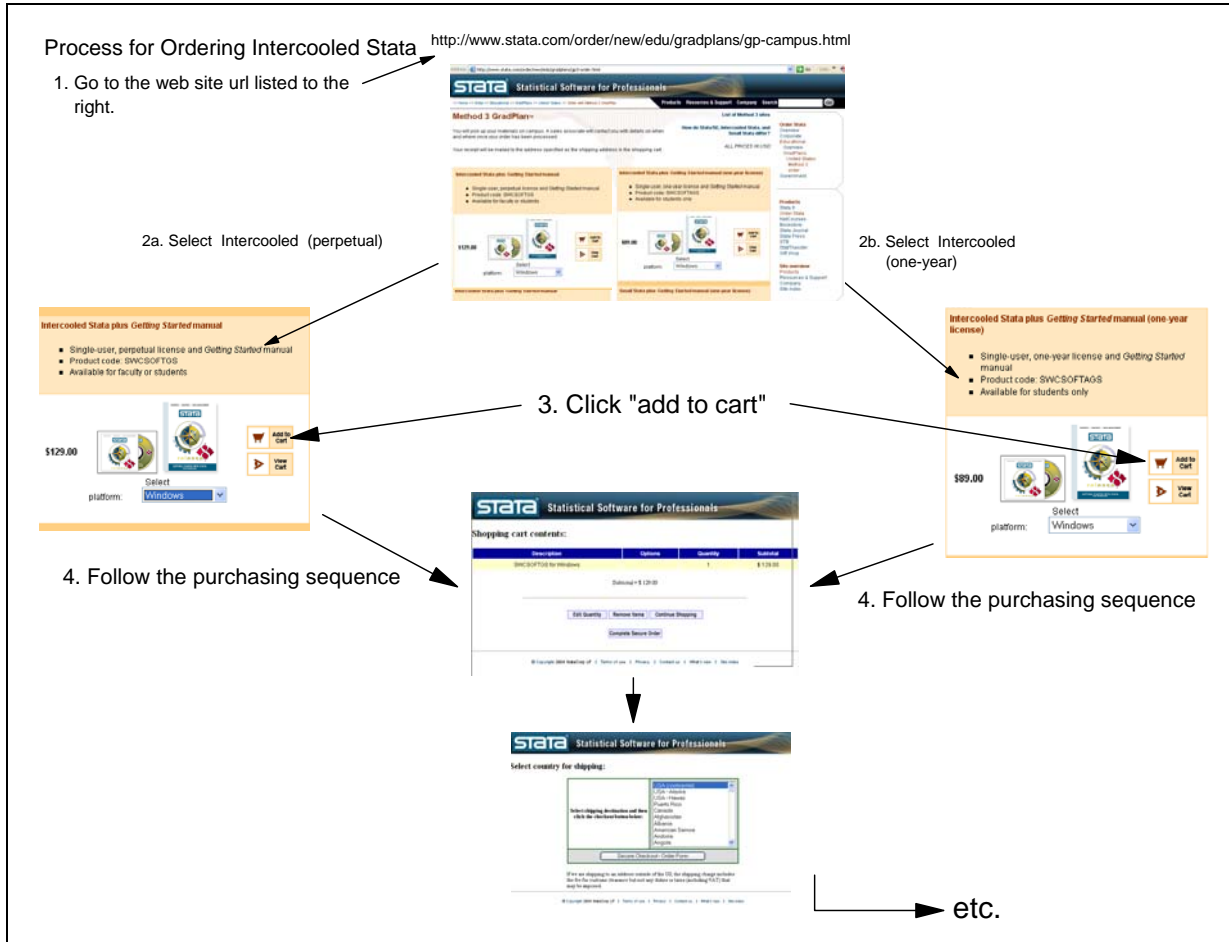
Process for Ordering Intercooled Stata

http://www.stata.com/order/new/edu/gradplans/gp-campus.html

1. Go to the web site url listed to the right.

Stata Statistical Software for Professionals

Method 3 GradPlan

2a. Select Intercooled (perpetual)

2b. Select Intercooled (one-year)

Intercooled Stata plus *Getting Started* manual

- Single-user, perpetual license and *Getting Started* manual
- Product code: SWCSOFTOS
- Available for faculty or students

$129.00

Add to Cart

View Cart

Select

platform: Windows

3. Click "add to cart"

Intercooled Stata plus *Getting Started* manual (one-year license)

- Single-user, one-year license and *Getting Started* manual
- Product code: SWCSOFTAGS
- Available for students only

$89.00

Add to Cart

View Cart

Select

platform: Windows

Stata Statistical Software for Professionals

Shopping cart contents:

| Description | Options | Quantity | Subtotal |
|---|---|---|---|
| SWCSOFTOS for Windows | | 1 | $ 129.00 |

Subtotal = $ 129.00

Edit Quantity | Remove Items | Continue Shopping

Complete Secure Order

4. Follow the purchasing sequence

4. Follow the purchasing sequence

Stata Statistical Software for Professionals

Select country for shipping:

Select shipping destination and then click the checkout button below:

USA (continental)
USA - Alaska
USA - Hawaii
Puerto Rico
Canada
Afghanistan
Albania
Algeria
American Samoa
Andorra
Angola

Secure Checkout - Order Form

etc.